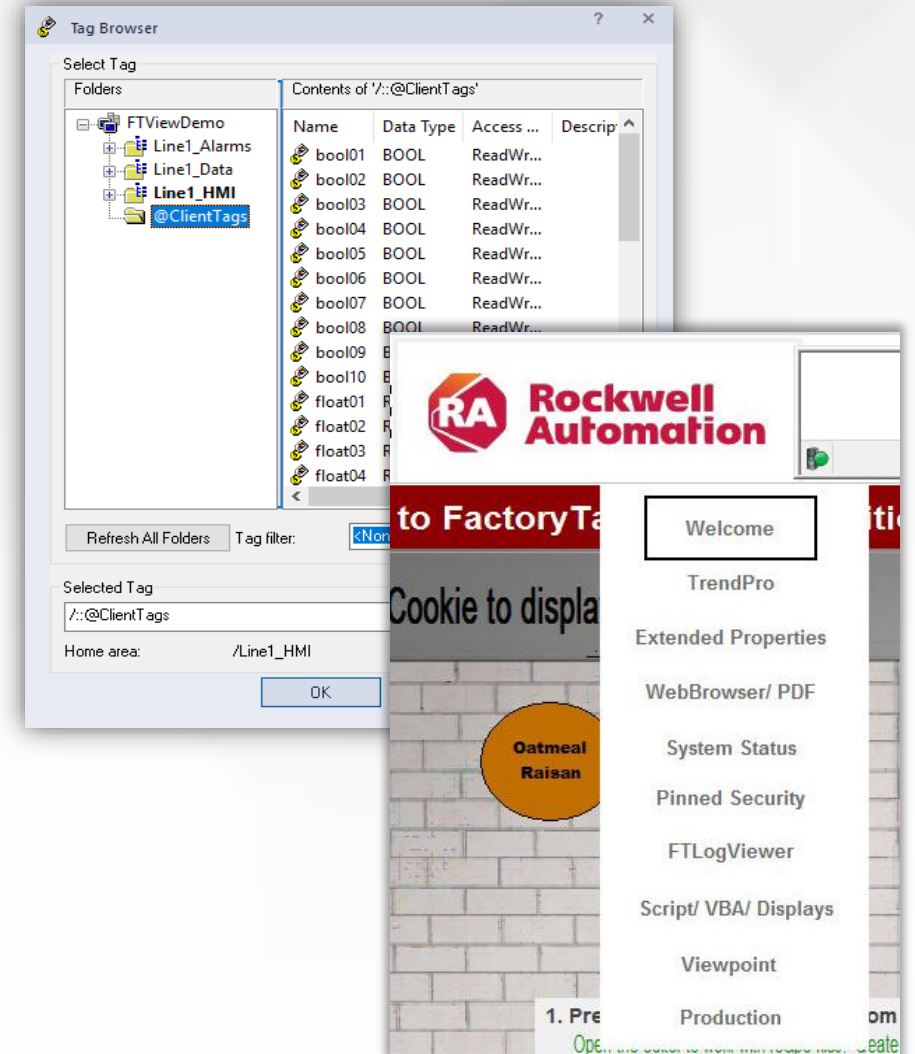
Tag Browser

Select Tag

Folders

Contents of '/::@ClientTags'

FTViewDemo
Line1_Alarms
Line1_Data
Line1_HMI
@ClientTags

| Name | Data Type | Access ... | Descrip |
|---|---|---|---|
| bool01 | BOOL | ReadWr... | |
| bool02 | BOOL | ReadWr... | |
| bool03 | BOOL | ReadWr... | |
| bool04 | BOOL | ReadWr... | |
| bool05 | BOOL | ReadWr... | |
| bool06 | BOOL | ReadWr... | |
| bool07 | BOOL | ReadWr... | |
| bool08 | BOOL | ReadWr... | |
| bool09 | B | | |
| bool10 | B | | |
| float01 | R | | |
| float02 | R | | |
| float03 | R | | |
| float04 | R | | |

Refresh All Folders

Tag filter:

<Non

Selected Tag

/::@ClientTags

Home area:

/Line1_HMI

OK

Rockwell Automation

to FactoryTa

Cookie to displa

Oatmeal Raisan

1. Pre

Welcome

TrendPro

Extended Properties

WebBrowser/ PDF

System Status

Pinned Security

FTLogViewer

Script/ VBA/ Displays

Viewpoint

Production

Open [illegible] Create